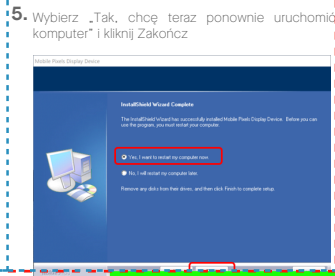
5. Wybierz „Tak, chcę teraz ponownie uruchomić komputer" i kliknij Zakończ

Mobile Pixels Display Device

InstallShield Wizard Complete

The InstallShield Wizard has successfully installed Mobile Pixels Display Device. Before you can use the program, you must restart your computer.

Yes, I want to restart my computer now.

No, I will restart my computer later.

Remove any disks from their drives, and then click Finish to complete setup.